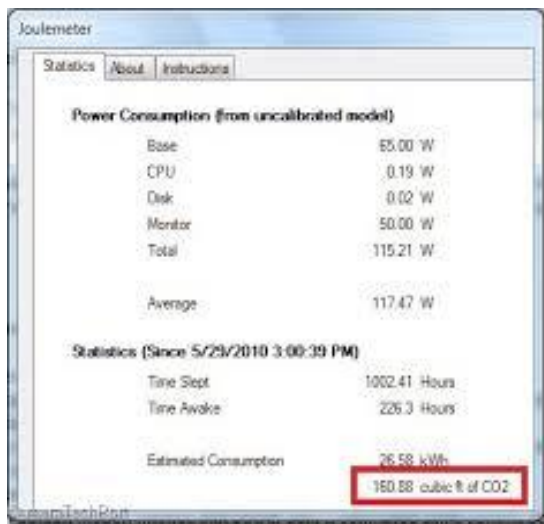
Joulemeter

Statistics | About | Instructions

Power Consumption (from uncalibrated model)

| | |
|---|---|
| Base | 65.00 W |
| CPU | 0.19 W |
| Disk | 0.02 W |
| Monitor | 50.00 W |
| Total | 115.21 W |
| Average | 117.47 W |

Statistics (Since 5/29/2010 3:00:39 PM)

| | |
|---|---|
| Time Slept | 1002.41 Hours |
| Time Awake | 226.3 Hours |
| Estimated Consumption | 26.58 kWh |
| | 160.88 cubic ft of CO2 |

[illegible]TechPort